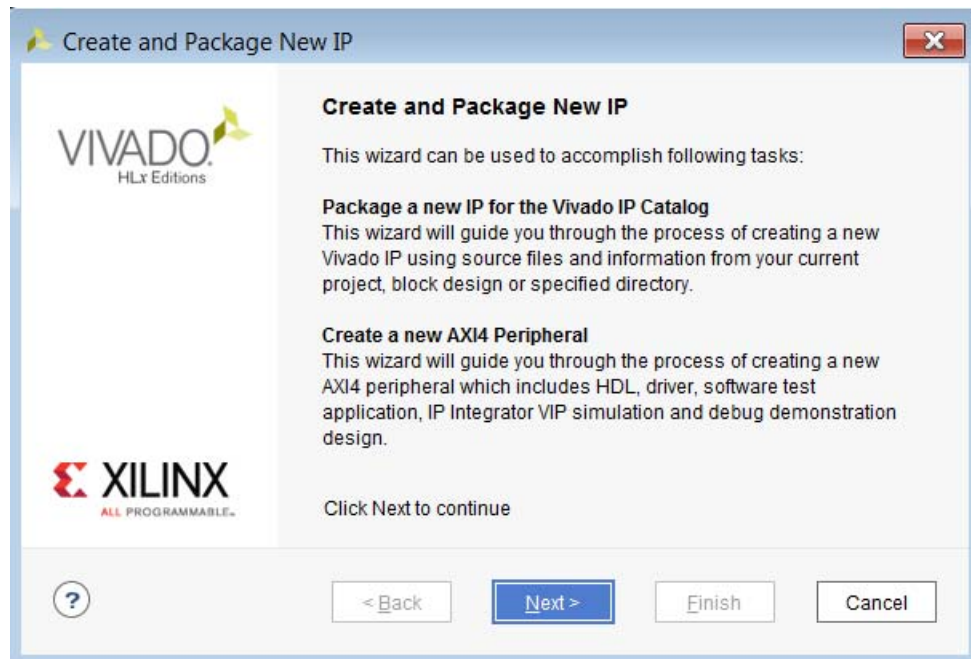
Create and Package New IP

VIVADO
HLx Editions

XILINX
ALL PROGRAMMABLE.

Create and Package New IP

This wizard can be used to accomplish following tasks:

Package a new IP for the Vivado IP Catalog
This wizard will guide you through the process of creating a new Vivado IP using source files and information from your current project, block design or specified directory.

Create a new AXI4 Peripheral
This wizard will guide you through the process of creating a new AXI4 peripheral which includes HDL, driver, software test application, IP Integrator VIP simulation and debug demonstration design.

Click Next to continue

?

< Back

Next >

Finish

Cancel